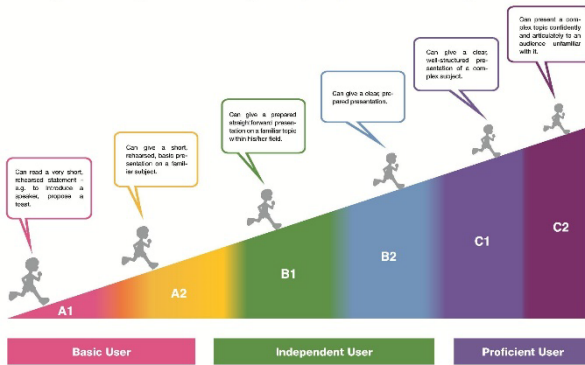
Can read a very short, rehearsed statement - e.g. to introduce a speaker, propose a toast.

Can give a short, rehearsed, basic presentation on a familiar subject.

Can give a prepared straightforward presentation on a familiar topic within his/her field.

Can give a clear, prepared presentation.

Can give a clear, well-structured presentation of a complex subject.

Can present a complex topic confidently and articulately to an audience unfamiliar with it.

A1

A2

B1

B2

C1

C2

Basic User

Independent User

Proficient User